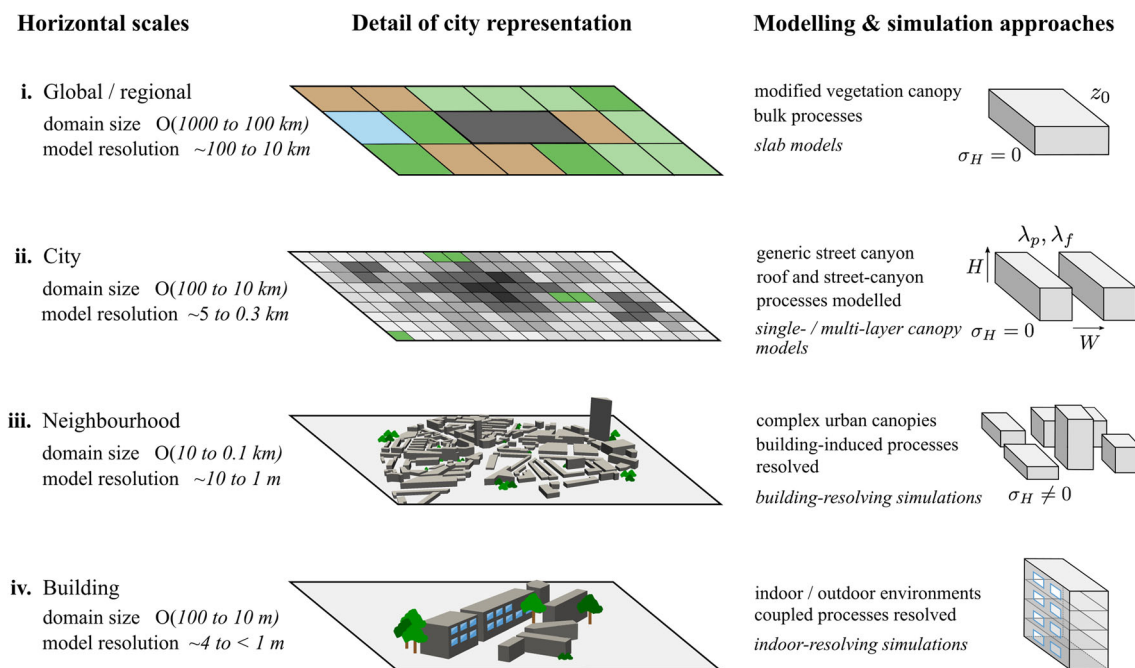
Horizontal scales

Detail of city representation

Modelling & simulation approaches

i. Global / regional
domain size O(*1000 to 100 km)*
model resolution *~100 to 10 km*

modified vegetation canopy
bulk processes
*slab models*

$z_0$

$\sigma_H = 0$

ii. City
domain size O(*100 to 10 km)*
model resolution *~5 to 0.3 km*

generic street canyon
roof and street-canyon processes modelled
*single- / multi-layer canopy models*

$\lambda_p, \lambda_f$

$H$

$\sigma_H = 0$

$W$

iii. Neighbourhood
domain size O(*10 to 0.1 km)*
model resolution *~10 to 1 m*

complex urban canopies
building-induced processes resolved
*building-resolving simulations*

$\sigma_H \neq 0$

iv. Building
domain size O(*100 to 10 m)*
model resolution *~4 to < 1 m*

indoor / outdoor environments
coupled processes resolved
*indoor-resolving simulations*